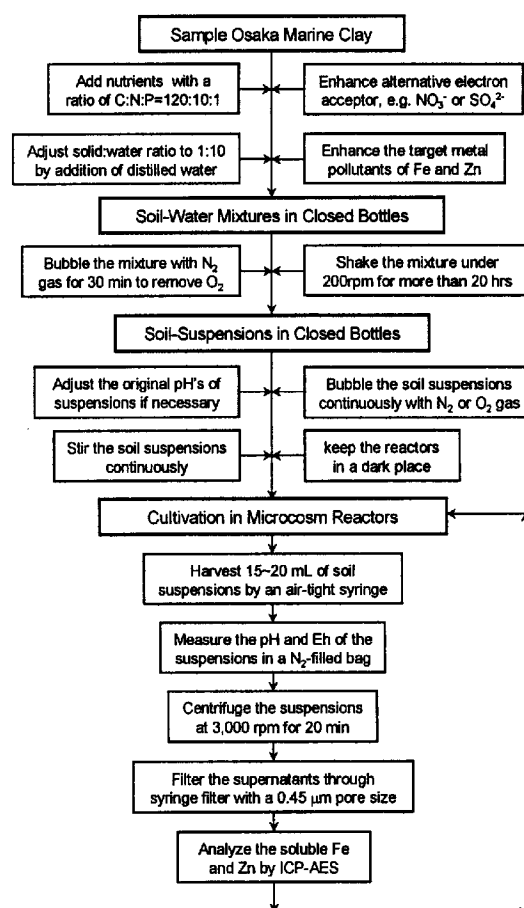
Sample Osaka Marine Clay

Add nutrients with a ratio of C:N:P=120:10:1

Enhance alternative electron acceptor, e.g. $NO_3^-$ or $SO_4^{2-}$

Adjust solid:water ratio to 1:10 by addition of distilled water

Enhance the target metal pollutants of Fe and Zn

Soil-Water Mixtures in Closed Bottles

Bubble the mixture with $N_2$ gas for 30 min to remove $O_2$

Shake the mixture under 200rpm for more than 20 hrs

Soil-Suspensions in Closed Bottles

Adjust the original pH's of suspensions if necessary

Bubble the soil suspensions continuously with $N_2$ or $O_2$ gas

Stir the soil suspensions continuously

keep the reactors in a dark place

Cultivation in Microcosm Reactors

Harvest 15~20 mL of soil suspensions by an air-tight syringe

Measure the pH and Eh of the suspensions in a $N_2$-filled bag

Centrifuge the suspensions at 3,000 rpm for 20 min

Filter the supernatants through syringe filter with a 0.45 μm pore size

Analyze the soluble Fe and Zn by ICP-AES